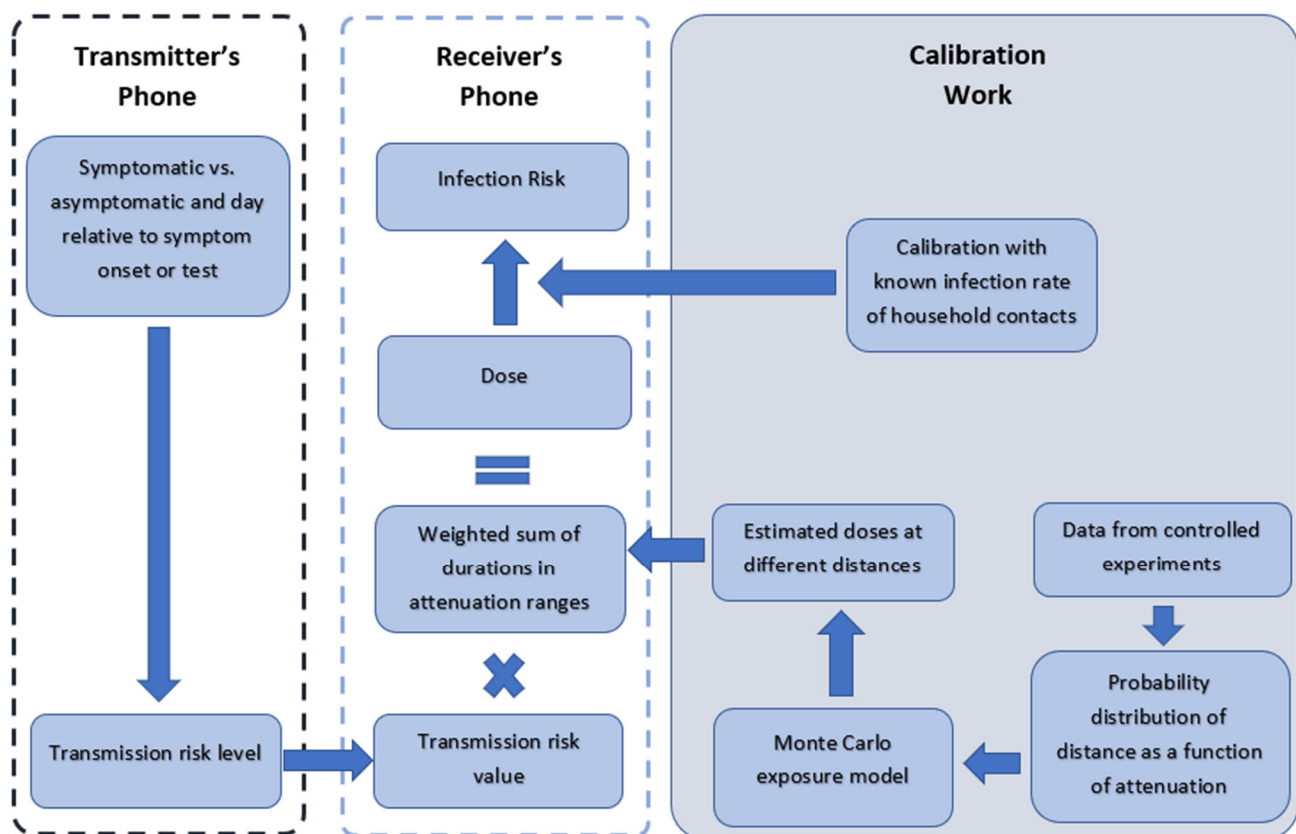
Transmitter's Phone

Symptomatic vs. asymptomatic and day relative to symptom onset or test

Transmission risk level

Receiver's Phone

Infection Risk

Dose

Weighted sum of durations in attenuation ranges

Transmission risk value

Calibration Work

Calibration with known infection rate of household contacts

Estimated doses at different distances

Data from controlled experiments

Probability distribution of distance as a function of attenuation

Monte Carlo exposure model